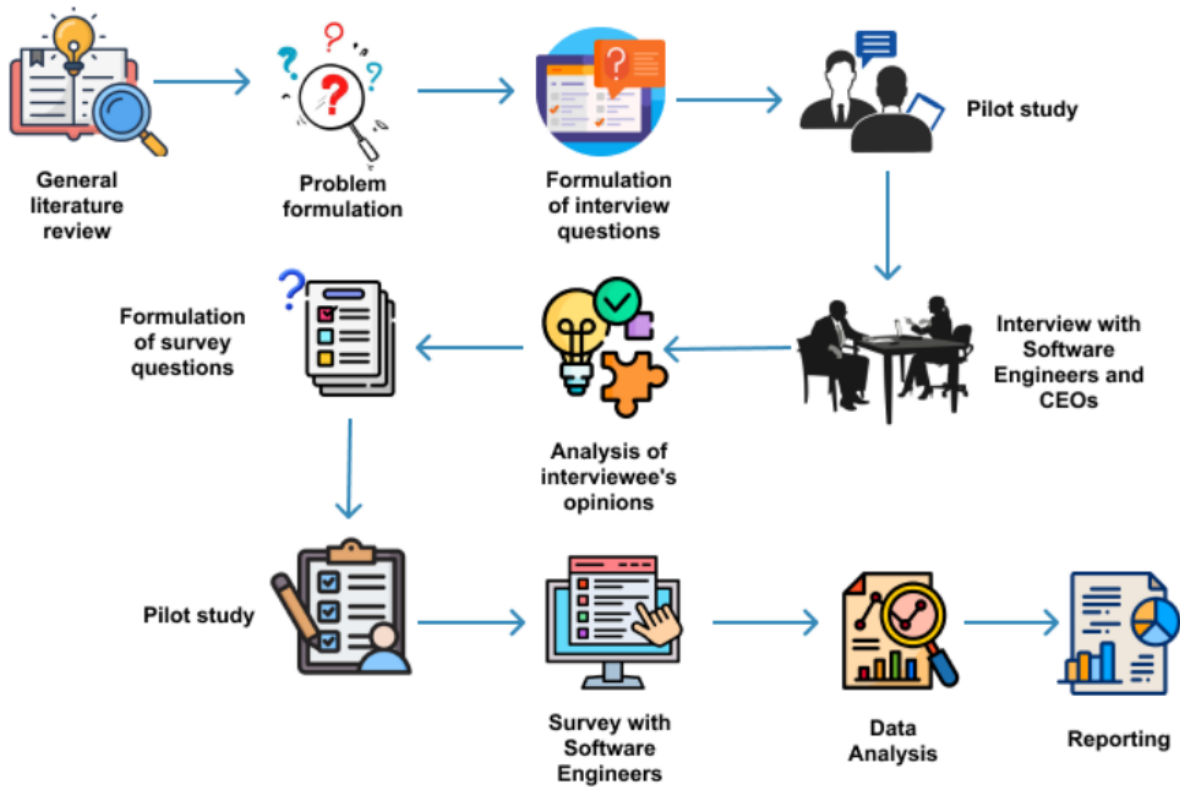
General literature review

Problem formulation

Formulation of interview questions

Pilot study

Interview with Software Engineers and CEOs

Analysis of interviewee's opinions

Formulation of survey questions

Pilot study

Survey with Software Engineers

Data Analysis

Reporting